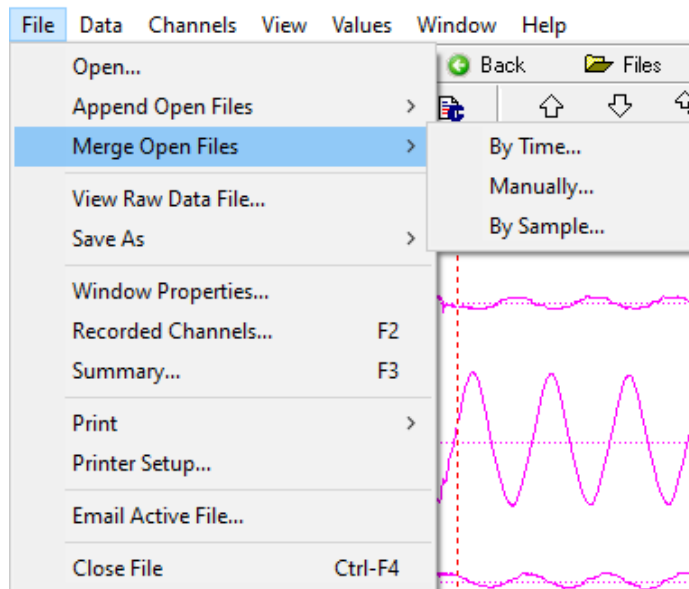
File Data Channels View Values Window Help

Back Files

Open...
Append Open Files
Merge Open Files
View Raw Data File...
Save As
Window Properties...
Recorded Channels... F2
Summary... F3
Print
Printer Setup...
Email Active File...
Close File Ctrl-F4

By Time...
Manually...
By Sample...